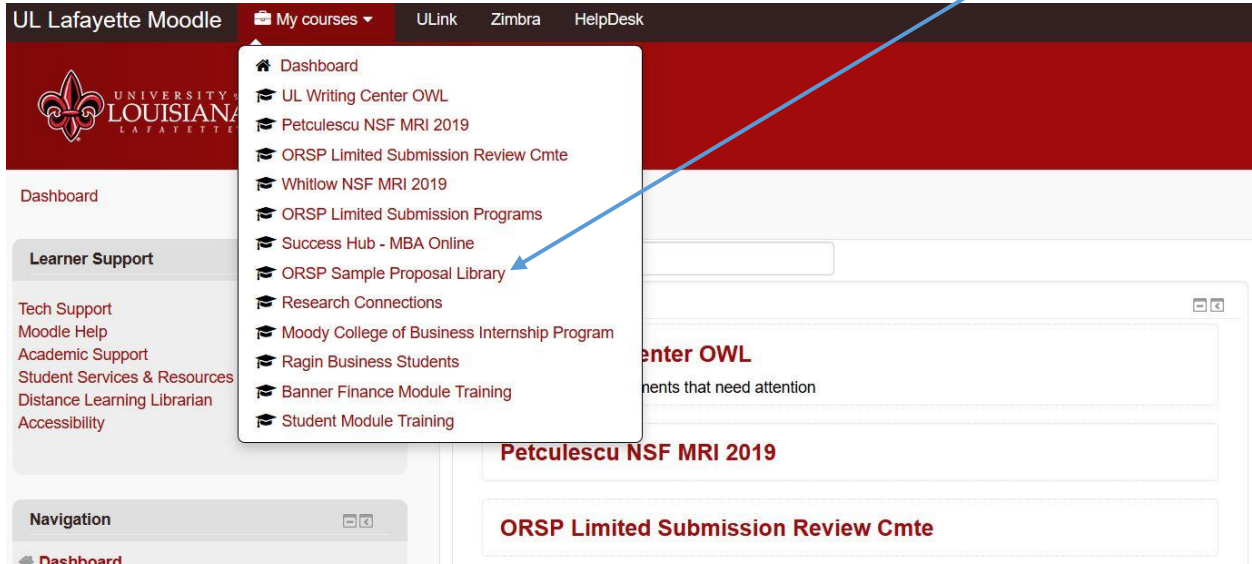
UL Lafayette Moodle
My courses
ULink
Zimbra
HelpDesk

UNIVERSITY LOUISIANA LAFAYETTE

Dashboard

Dashboard
UL Writing Center OWL
Petculescu NSF MRI 2019
ORSP Limited Submission Review Cmte
Whitlow NSF MRI 2019
ORSP Limited Submission Programs
Success Hub - MBA Online
ORSP Sample Proposal Library
Research Connections
Moody College of Business Internship Program
Ragin Business Students
Banner Finance Module Training
Student Module Training

Learner Support

Tech Support
Moodle Help
Academic Support
Student Services & Resources
Distance Learning Librarian
Accessibility

Navigation

Dashboard

enter OWL
nents that need attention

Petculescu NSF MRI 2019

ORSP Limited Submission Review Cmte